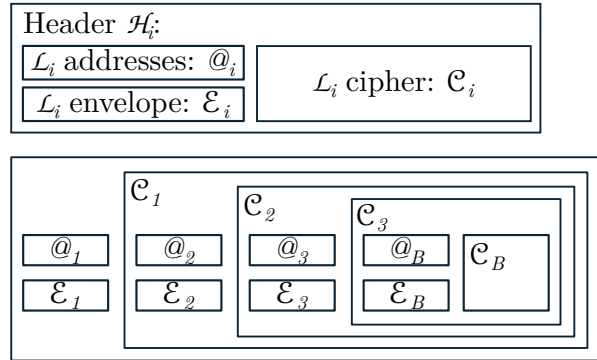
Header $\mathcal{H}_i$:

$\mathcal{L}_i$ addresses: $@_i$

$\mathcal{L}_i$ envelope: $\mathcal{E}_i$

$\mathcal{L}_i$ cipher: $\mathcal{C}_i$

$@_1$

$\mathcal{E}_1$

$\mathcal{C}_1$

$@_2$

$\mathcal{E}_2$

$\mathcal{C}_2$

$@_3$

$\mathcal{E}_3$

$\mathcal{C}_3$

$@_B$

$\mathcal{E}_B$

$\mathcal{C}_B$